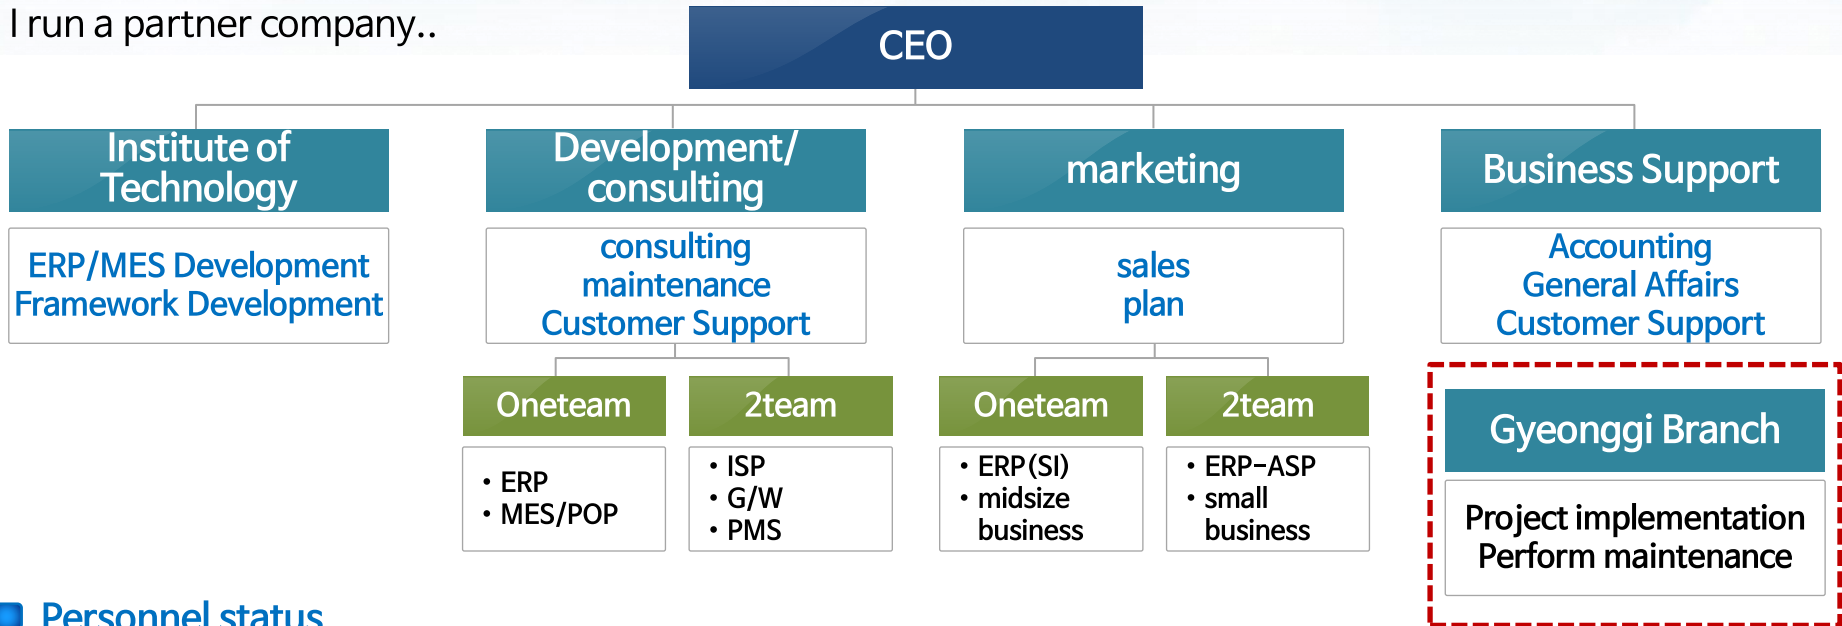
I run a partner company..

CEO

Institute of Technology

ERP/MES Development
Framework Development

Development/ consulting

consulting
maintenance
Customer Support

Oneteam

• ERP
• MES/POP

2team

• ISP
• G/W
• PMS

marketing

sales
plan

Oneteam

• ERP(SI)
• midsize business

2team

• ERP-ASP
• small business

Business Support

Accounting
General Affairs
Customer Support

Gyeonggi Branch

Project implementation
Perform maintenance

Personnel status